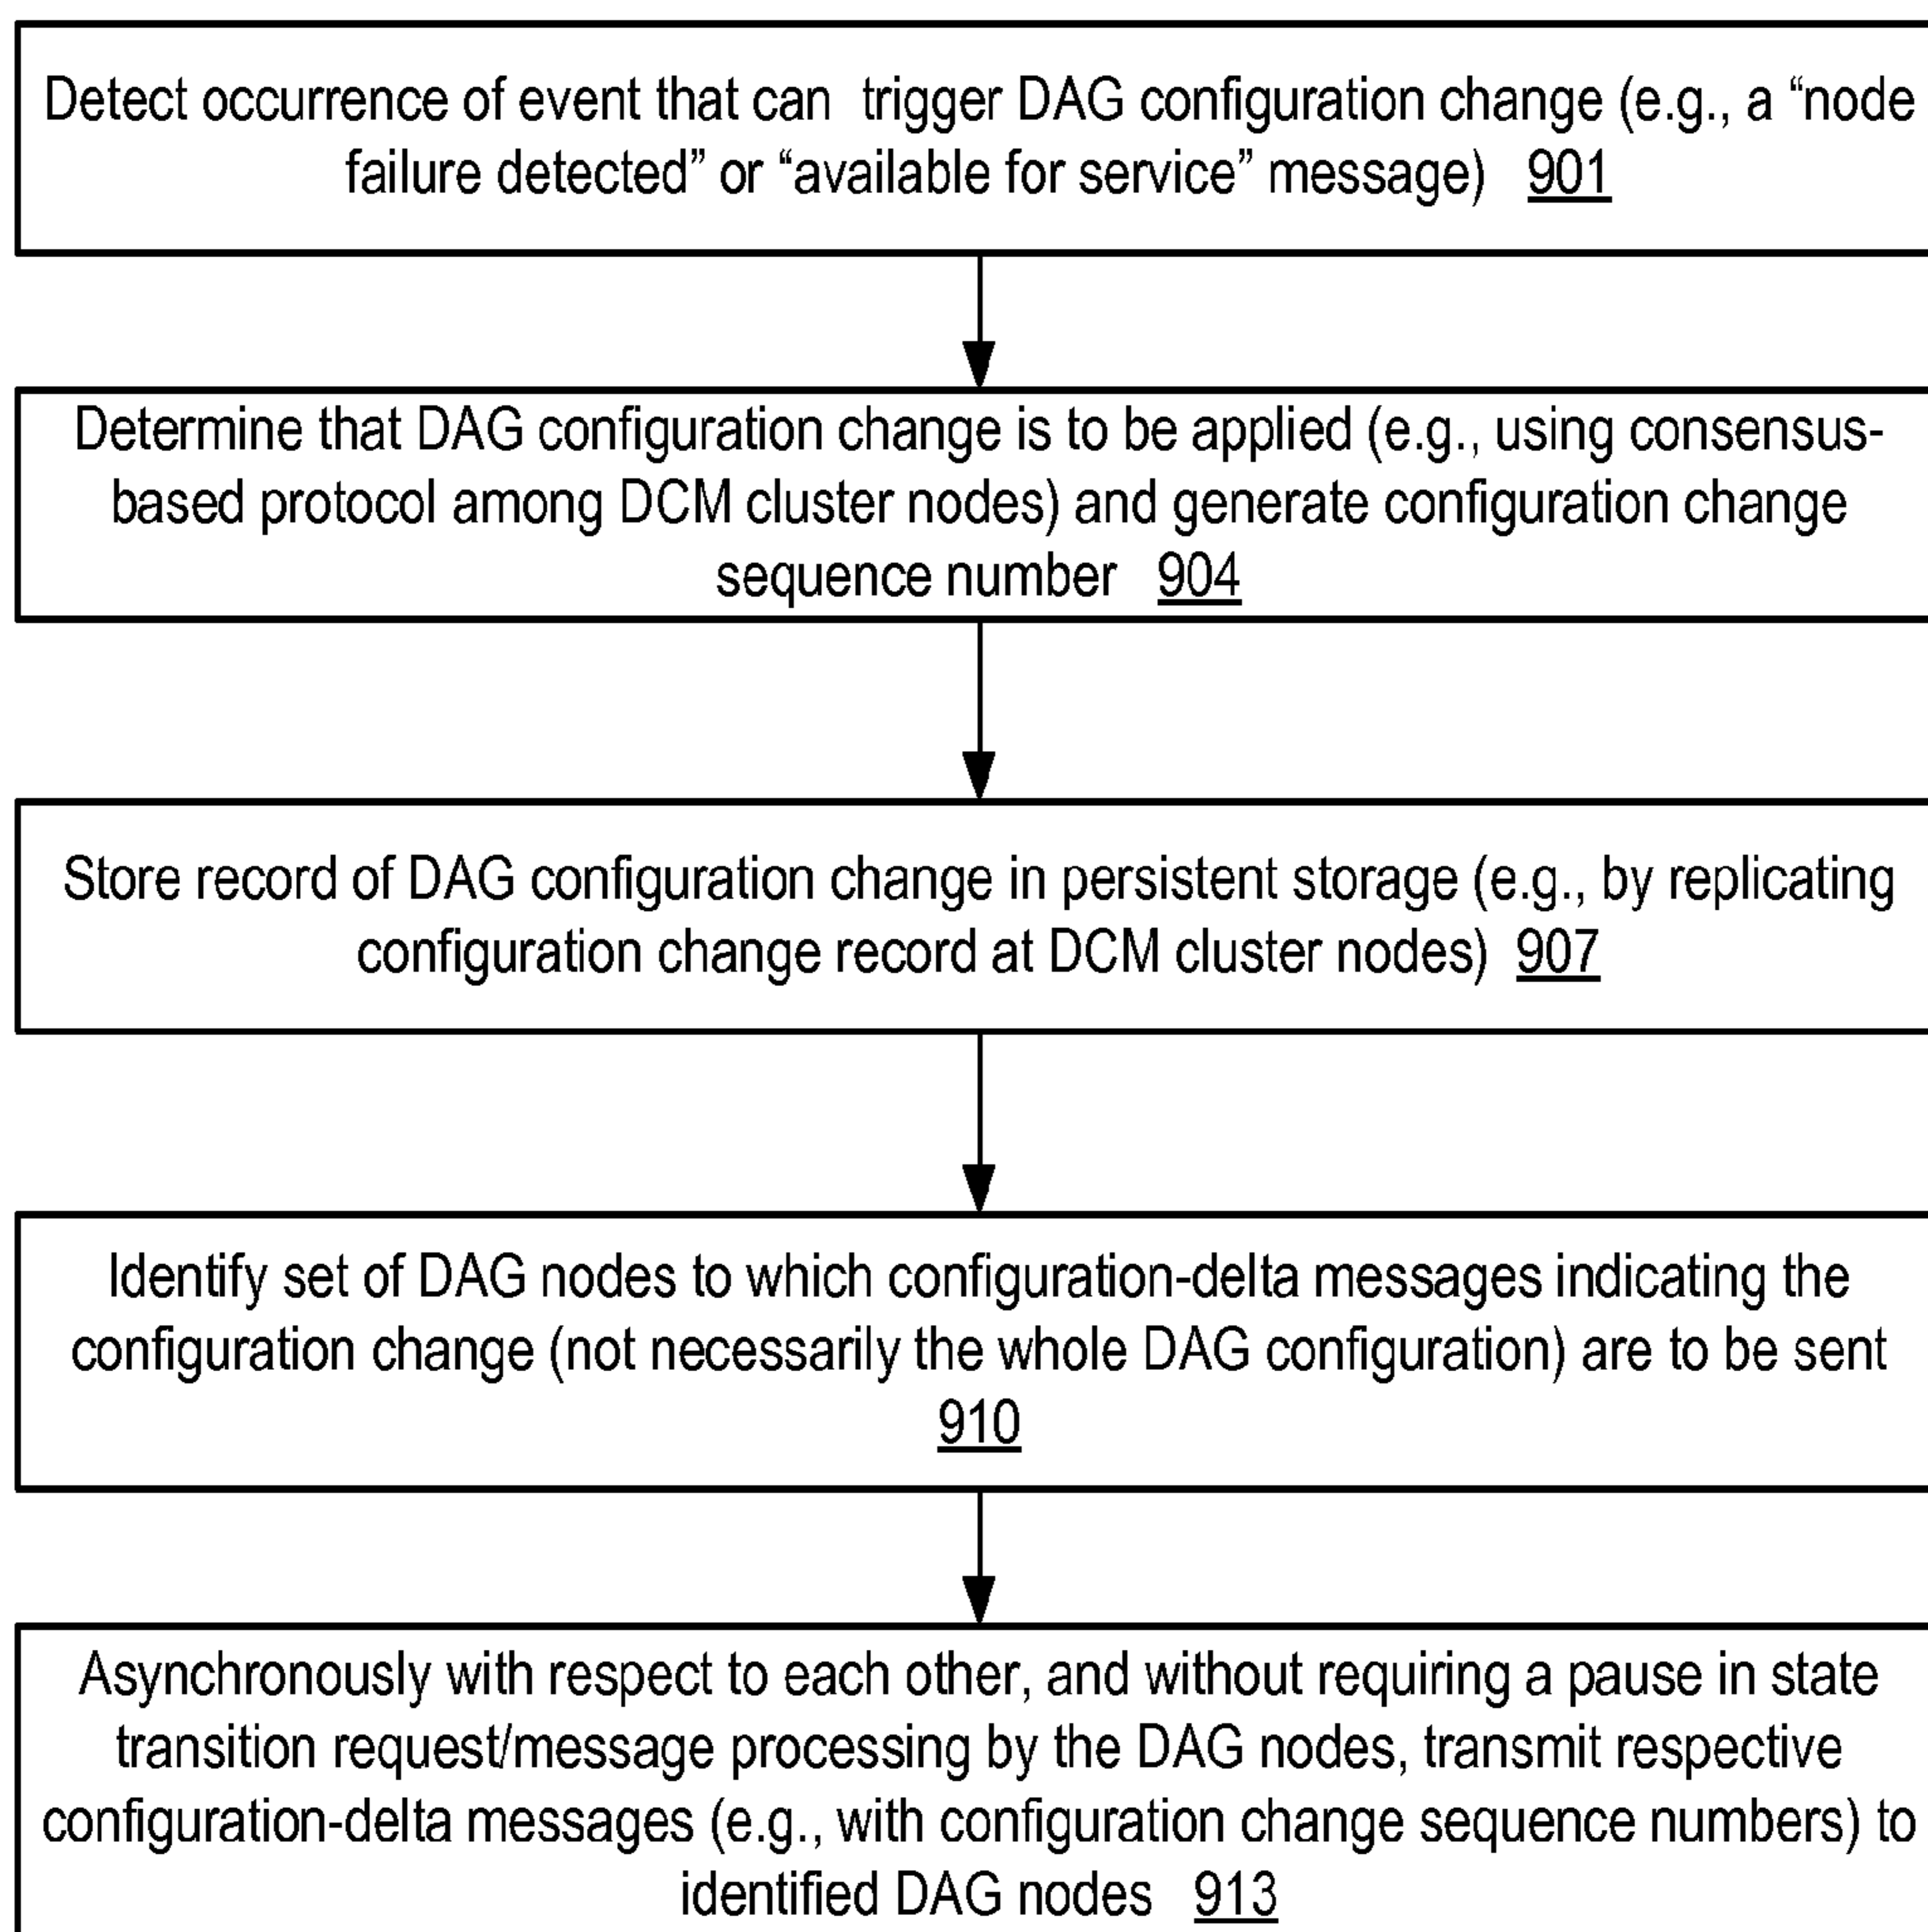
Detect occurrence of event that can trigger DAG configuration change (e.g., a “node failure detected” or “available for service” message) 901

Determine that DAG configuration change is to be applied (e.g., using consensus-based protocol among DCM cluster nodes) and generate configuration change sequence number 904

Store record of DAG configuration change in persistent storage (e.g., by replicating configuration change record at DCM cluster nodes) 907

Identify set of DAG nodes to which configuration-delta messages indicating the configuration change (not necessarily the whole DAG configuration) are to be sent 910

Asynchronously with respect to each other, and without requiring a pause in state transition request/message processing by the DAG nodes, transmit respective configuration-delta messages (e.g., with configuration change sequence numbers) to identified DAG nodes 913